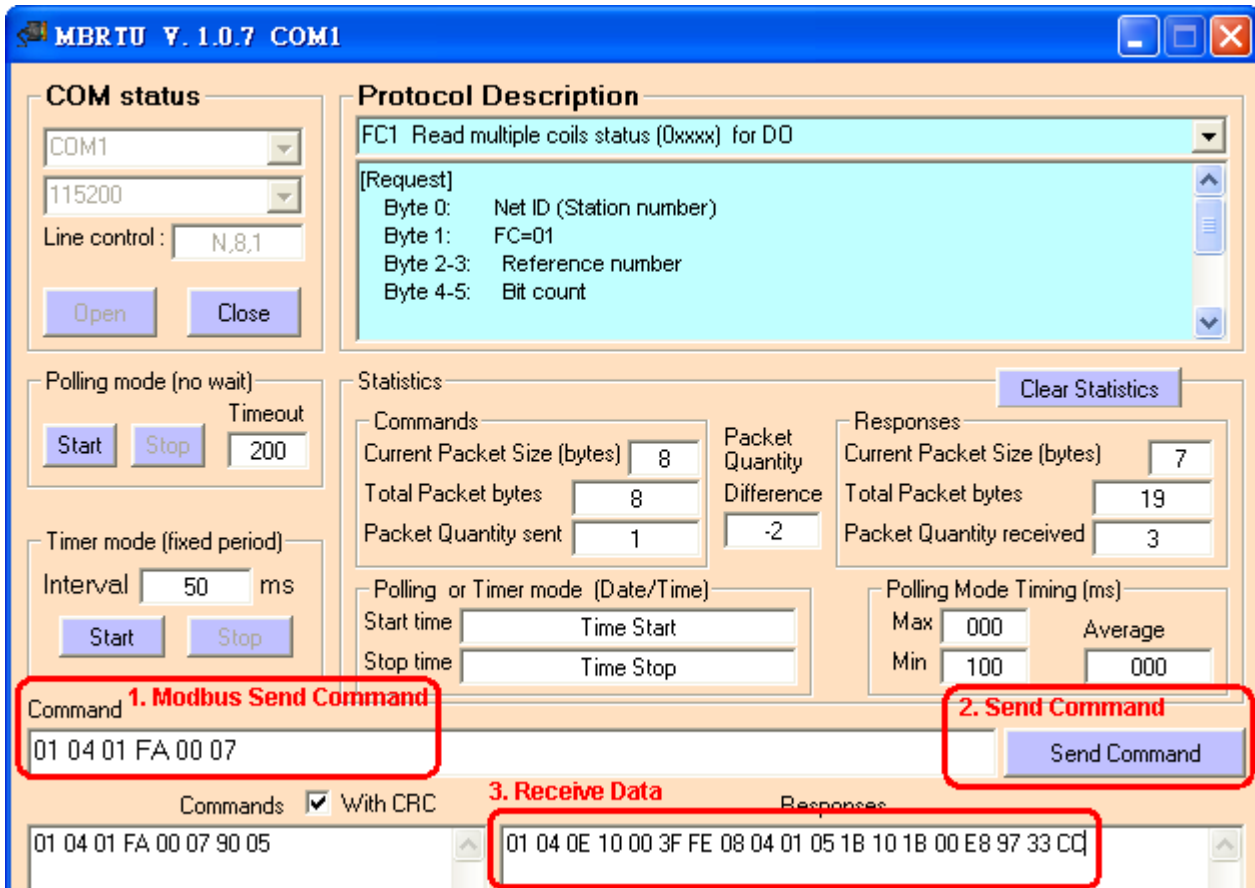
MBRTU V. 1.0.7 COM1

COM status
COM1
115200
Line control : N,8,1
Open
Close

Protocol Description
FC1 Read multiple coils status (0xxxx) for DO
[Request]
Byte 0: Net ID (Station number)
Byte 1: FC=01
Byte 2-3: Reference number
Byte 4-5: Bit count

Polling mode (no wait)
Timeout
Start
Stop
200

Timer mode (fixed period)
Interval 50 ms
Start
Stop

Statistics
Clear Statistics
Commands
Current Packet Size (bytes) 8
Total Packet bytes 8
Packet Quantity sent 1
Packet Quantity Difference
-2
Responses
Current Packet Size (bytes) 7
Total Packet bytes 19
Packet Quantity received 3

Polling or Timer mode (Date/Time)
Start time Time Start
Stop time Time Stop

Polling Mode Timing (ms)
Max 000
Min 100
Average 000

Command
1. Modbus Send Command
01 04 01 FA 00 07
2. Send Command
Send Command

Commands
With CRC
3. Receive Data
Responses
01 04 01 FA 00 07 90 05
01 04 0E 10 00 3F FE 08 04 01 05 1B 10 1B 00 E8 97 33 CC